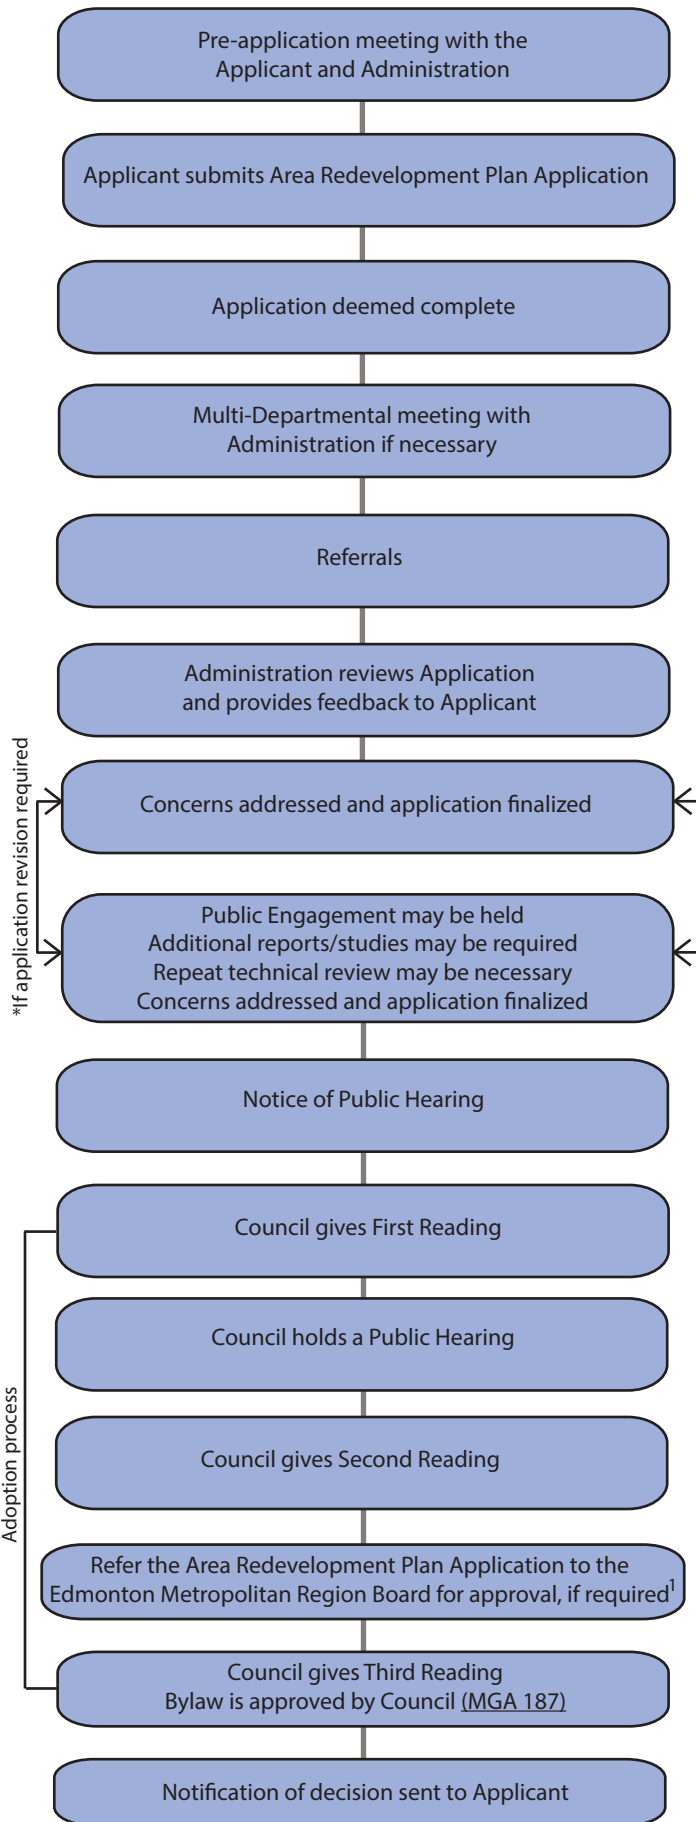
Pre-application meeting with the Applicant and Administration

Applicant submits Area Redevelopment Plan Application

Application deemed complete

Multi-Departmental meeting with Administration if necessary

Referrals

Administration reviews Application and provides feedback to Applicant

*If application revision required

Concerns addressed and application finalized

Public Engagement may be held
Additional reports/studies may be required
Repeat technical review may be necessary
Concerns addressed and application finalized

Notice of Public Hearing

Adoption process

Council gives First Reading

Council holds a Public Hearing

Council gives Second Reading

Refer the Area Redevelopment Plan Application to the Edmonton Metropolitan Region Board for approval, if required$^1$

Council gives Third Reading
Bylaw is approved by Council (MGA 187)

Notification of decision sent to Applicant